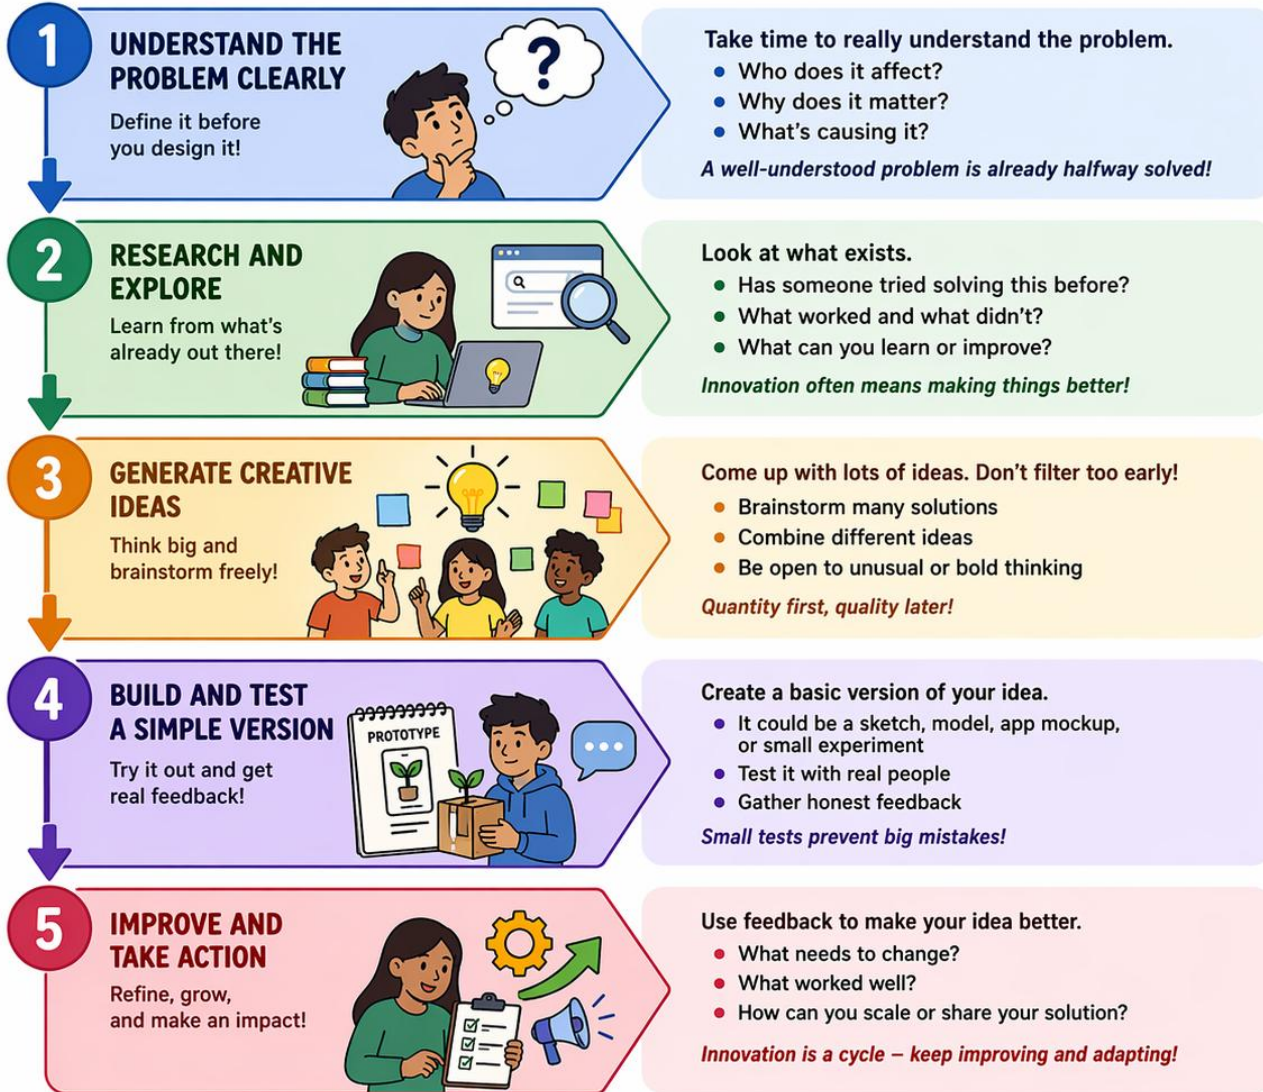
1

UNDERSTAND THE PROBLEM CLEARLY

Define it before you design it!

?

Take time to really understand the problem.

- Who does it affect?
- Why does it matter?
- What's causing it?

A well-understood problem is already halfway solved!

2

RESEARCH AND EXPLORE

Learn from what's already out there!

Look at what exists.

- Has someone tried solving this before?
- What worked and what didn't?
- What can you learn or improve?

Innovation often means making things better!

3

GENERATE CREATIVE IDEAS

Think big and brainstorm freely!

Come up with lots of ideas. Don't filter too early!

- Brainstorm many solutions
- Combine different ideas
- Be open to unusual or bold thinking

Quantity first, quality later!

4

BUILD AND TEST A SIMPLE VERSION

Try it out and get real feedback!

PROTOTYPE

Create a basic version of your idea.

- It could be a sketch, model, app mockup, or small experiment
- Test it with real people
- Gather honest feedback

Small tests prevent big mistakes!

5

IMPROVE AND TAKE ACTION

Refine, grow, and make an impact!

Use feedback to make your idea better.

- What needs to change?
- What worked well?
- How can you scale or share your solution?

Innovation is a cycle – keep improving and adapting!